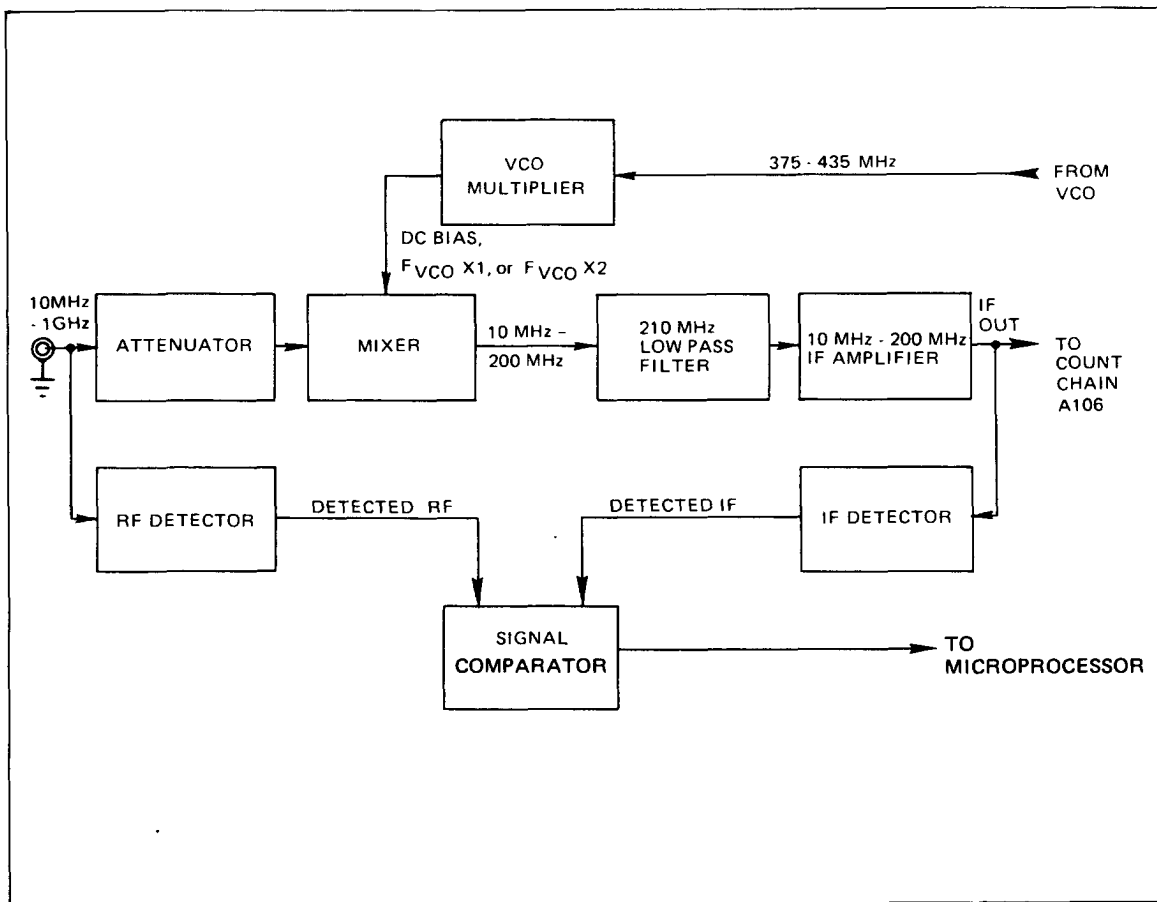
VCO MULTIPLIER

375 - 435 MHz

FROM VCO

DC BIAS, $F_{VCO}$ X1, or $F_{VCO}$ X2

10MHz - 1GHz

ATTENUATOR

MIXER

10 MHz - 200 MHz

210 MHz LOW PASS FILTER

10 MHz - 200 MHz IF AMPLIFIER

IF OUT

TO COUNT CHAIN A106

RF DETECTOR

DETECTED RF

DETECTED IF

IF DETECTOR

SIGNAL COMPARATOR

TO MICROPROCESSOR